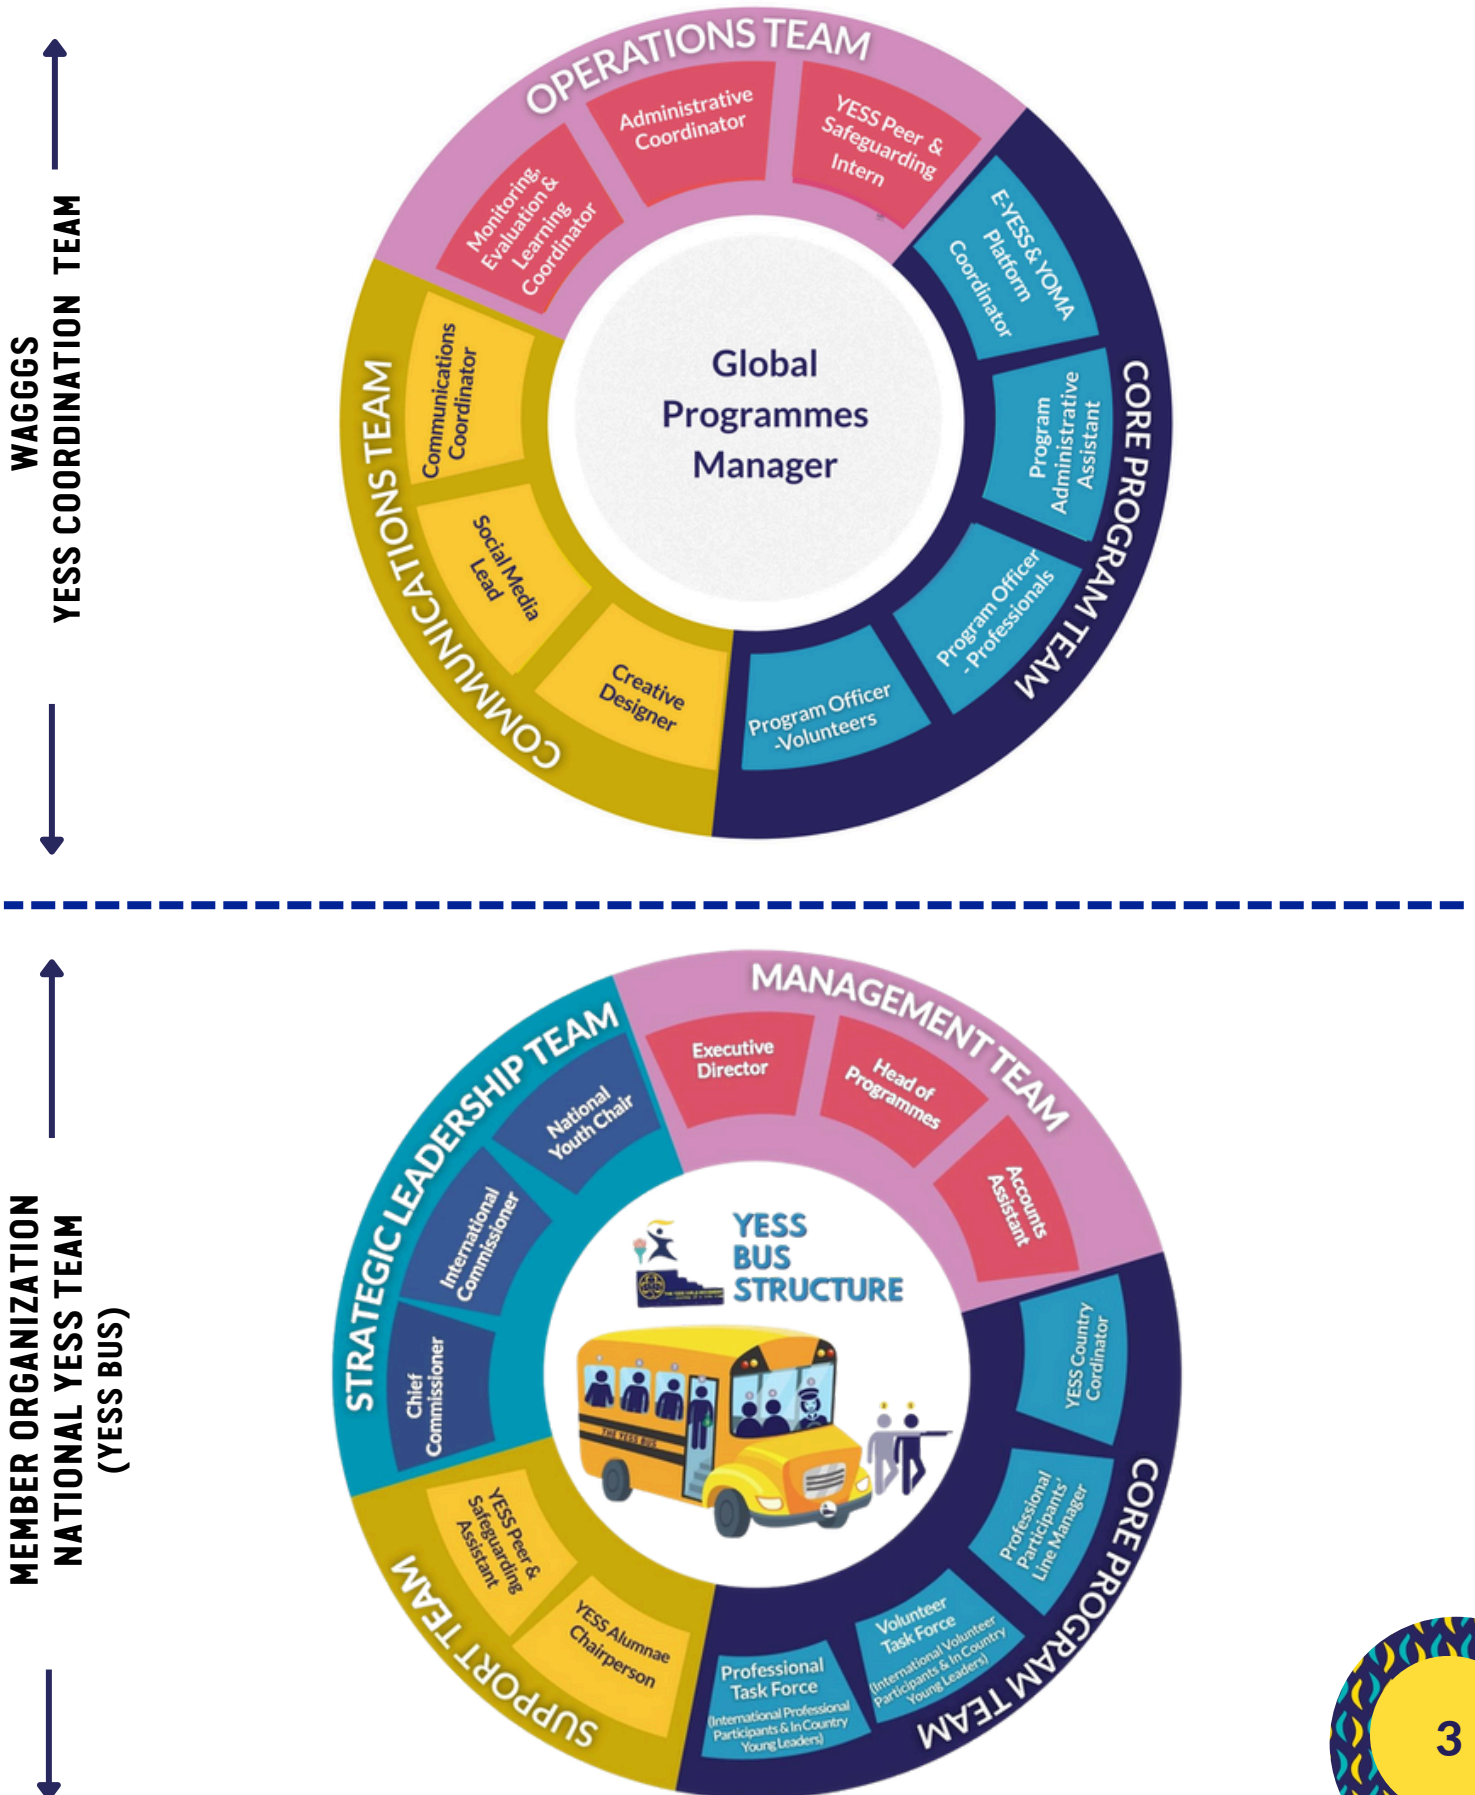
WAGGGS
YESS COORDINATION TEAM

OPERATIONS TEAM

Administrative Coordinator

YESS Peer & Safeguarding Intern

Monitoring, Evaluation & Learning Coordinator

CORE PROGRAM TEAM

E-YESS & YOMA Platform Coordinator

Program Administrative Assistant

Program Officer - Professionals

Program Officer -Volunteers

COMMUNICATIONS TEAM

Communications Coordinator

Social Media Lead

Creative Designer

Global Programmes Manager

MEMBER ORGANIZATION
NATIONAL YESS TEAM
(YESS BUS)

MANAGEMENT TEAM

Executive Director

Head of Programmes

Accounts Assistant

STRATEGIC LEADERSHIP TEAM

National Youth Chair

International Commissioner

Chief Commissioner

YESS BUS STRUCTURE

THE YESS BUS

CORE PROGRAM TEAM

YESS Country Cordinator

Professional Participants' Line Manager

Volunteer Task Force (International Volunteer Participants & In Country Young Leaders)

Professional Task Force (International Professional Participants & In Country Young Leaders)

SUPPORT TEAM

YESS Peer & Safeguarding Assistant

YESS Alumnae Chairperson

3